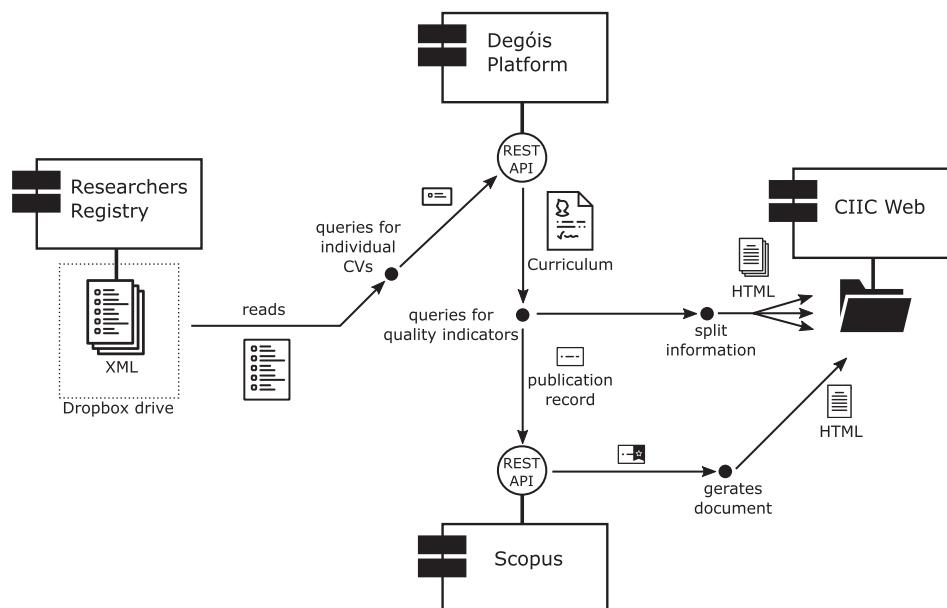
Degóis Platform

REST API

Researchers Registry

queries for individual CVs

Curriculum

CIIC Web

HTML

XML

reads

queries for quality indicators

split information

Dropbox drive

publication record

HTML

REST API

gerates document

Scopus